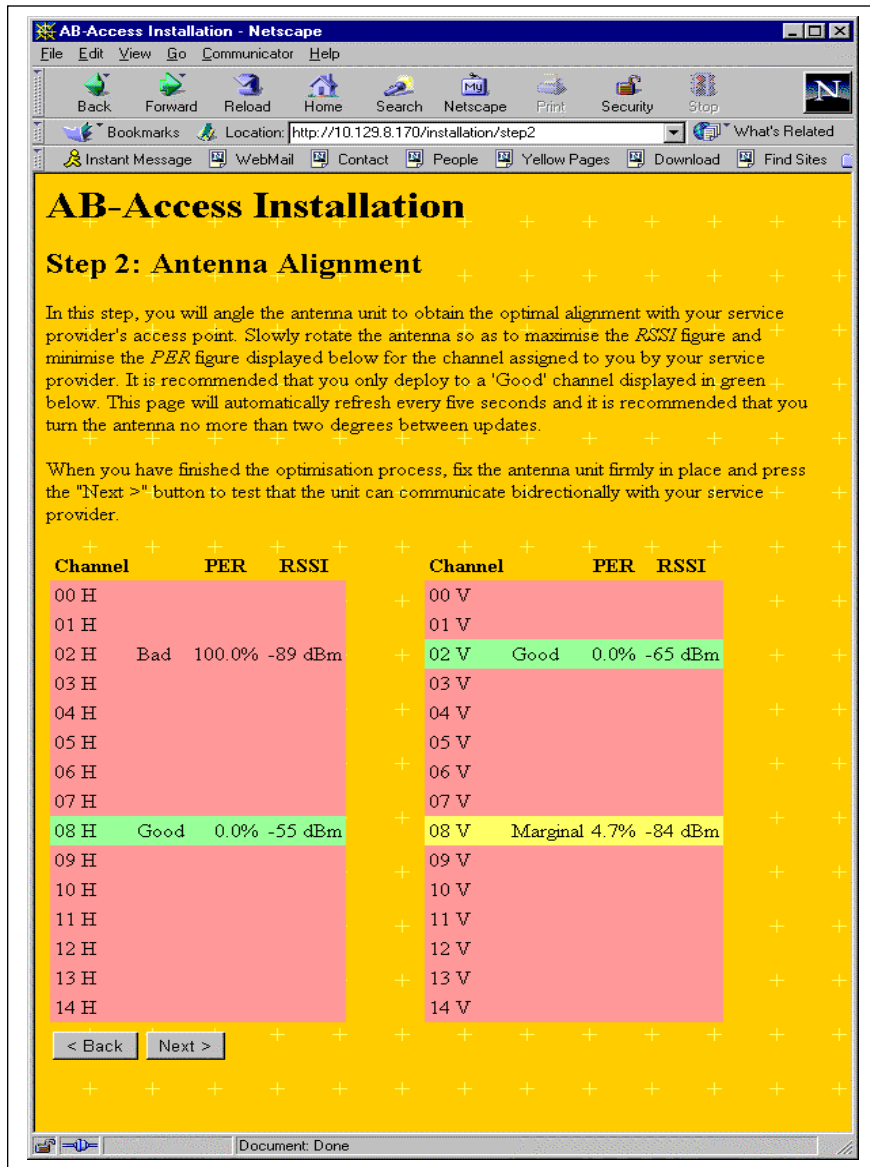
AB-Access Installation - Netscape

File Edit View Go Communicator Help

Back Forward Reload Home Search Netscape Print Security Stop

Bookmarks Location: http://10.129.8.170/installation/step2 What's Related

Instant Message WebMail Contact People Yellow Pages Download Find Sites

AB-Access Installation

Step 2: Antenna Alignment

In this step, you will angle the antenna unit to obtain the optimal alignment with your service provider's access point. Slowly rotate the antenna so as to maximise the *RSSI* figure and minimise the *PER* figure displayed below for the channel assigned to you by your service provider. It is recommended that you only deploy to a 'Good' channel displayed in green below. This page will automatically refresh every five seconds and it is recommended that you turn the antenna no more than two degrees between updates.

When you have finished the optimisation process, fix the antenna unit firmly in place and press the "Next >" button to test that the unit can communicate bidrectionally with your service provider.

| Channel | | PER | RSSI |
|---|---|---|---|
| 00 H | | | |
| 01 H | | | |
| 02 H | Bad | 100.0% | -89 dBm |
| 03 H | | | |
| 04 H | | | |
| 05 H | | | |
| 06 H | | | |
| 07 H | | | |
| 08 H | Good | 0.0% | -55 dBm |
| 09 H | | | |
| 10 H | | | |
| 11 H | | | |
| 12 H | | | |
| 13 H | | | |
| 14 H | | | |

| Channel | | PER | RSSI |
|---|---|---|---|
| 00 V | | | |
| 01 V | | | |
| 02 V | Good | 0.0% | -65 dBm |
| 03 V | | | |
| 04 V | | | |
| 05 V | | | |
| 06 V | | | |
| 07 V | | | |
| 08 V | Marginal | 4.7% | -84 dBm |
| 09 V | | | |
| 10 V | | | |
| 11 V | | | |
| 12 V | | | |
| 13 V | | | |
| 14 V | | | |

< Back Next >

Document: Done